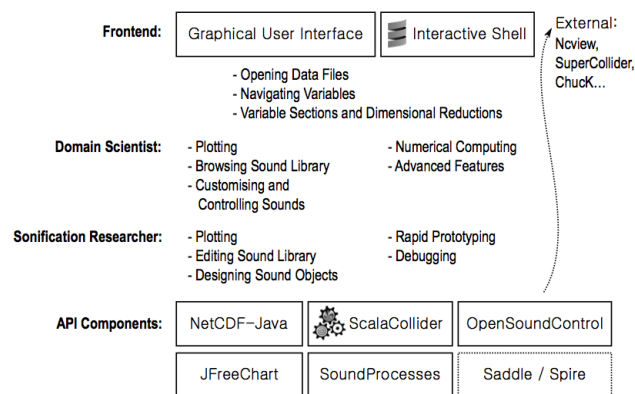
Frontend: Graphical User Interface Interactive Shell

External:
Ncview,
SuperCollider,
ChucK...

- Opening Data Files
- Navigating Variables
- Variable Sections and Dimensional Reductions

Domain Scientist:
- Plotting
- Browsing Sound Library
- Customising and Controlling Sounds
- Numerical Computing
- Advanced Features

Sonification Researcher:
- Plotting
- Editing Sound Library
- Designing Sound Objects
- Rapid Prototyping
- Debugging

API Components:

| NetCDF-Java | ScalaCollider | OpenSoundControl |
|---|---|---|
| JFreeChart | SoundProcesses | Saddle / Spire |